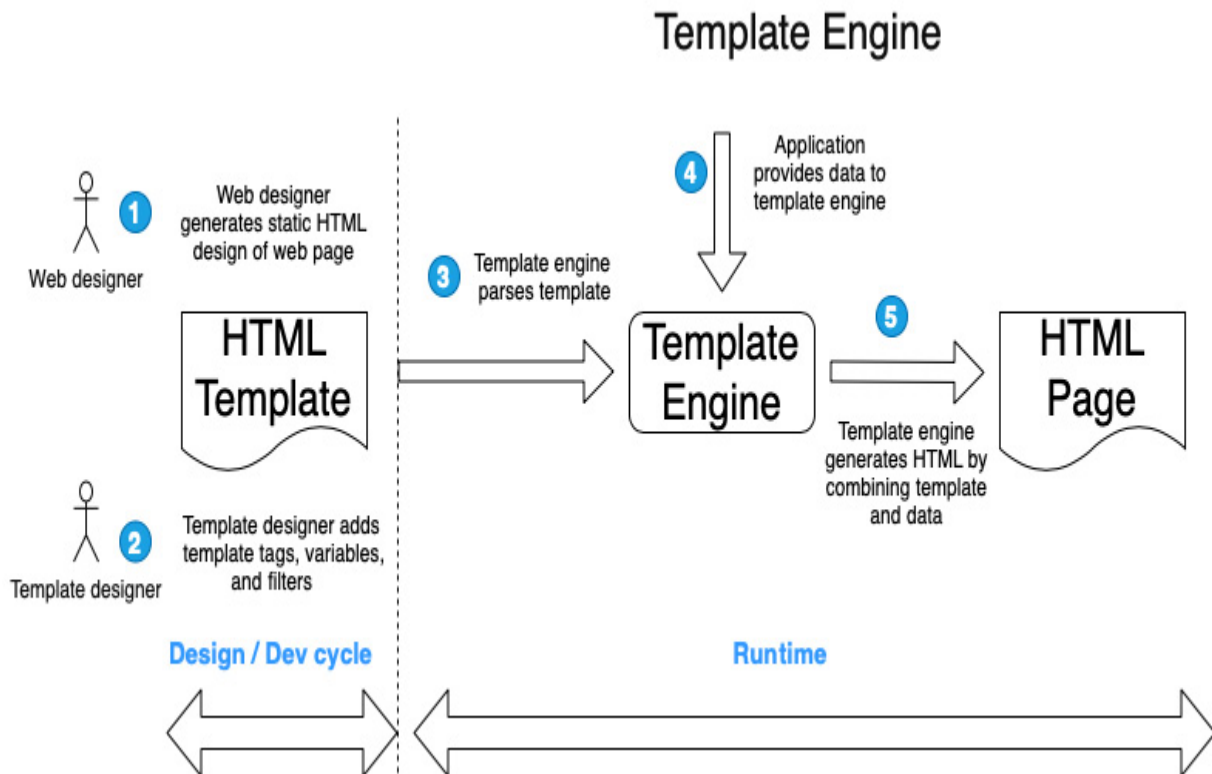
Template Engine

Web designer

1

Web designer generates static HTML design of web page

HTML Template

Template designer

2

Template designer adds template tags, variables, and filters

3

Template engine parses template

4

Application provides data to template engine

Template Engine

5

HTML Page

Template engine generates HTML by combining template and data

Design / Dev cycle

Runtime